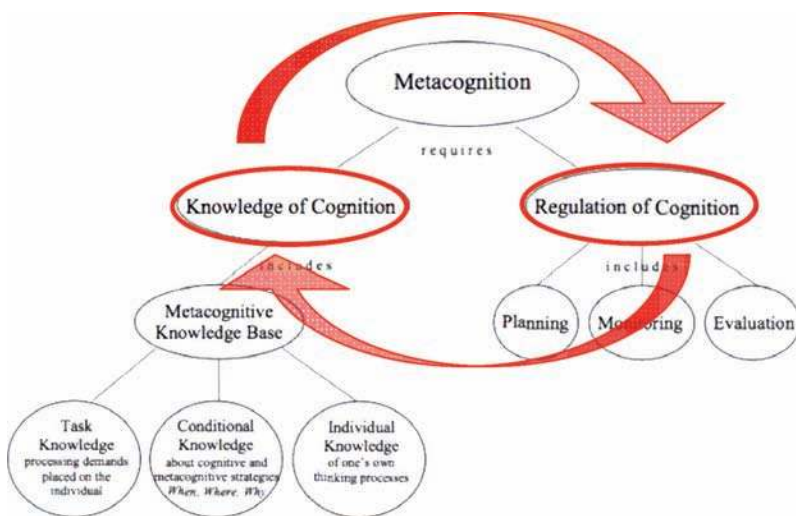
Metacognition

requires

Knowledge of Cognition

Regulation of Cognition

includes

includes

Metacognitive Knowledge Base

Planning

Monitoring

Evaluation

Task Knowledge processing demands placed on the individual

Conditional Knowledge about cognitive and metacognitive strategies *When, Where, Why*

Individual Knowledge of one's own thinking processes